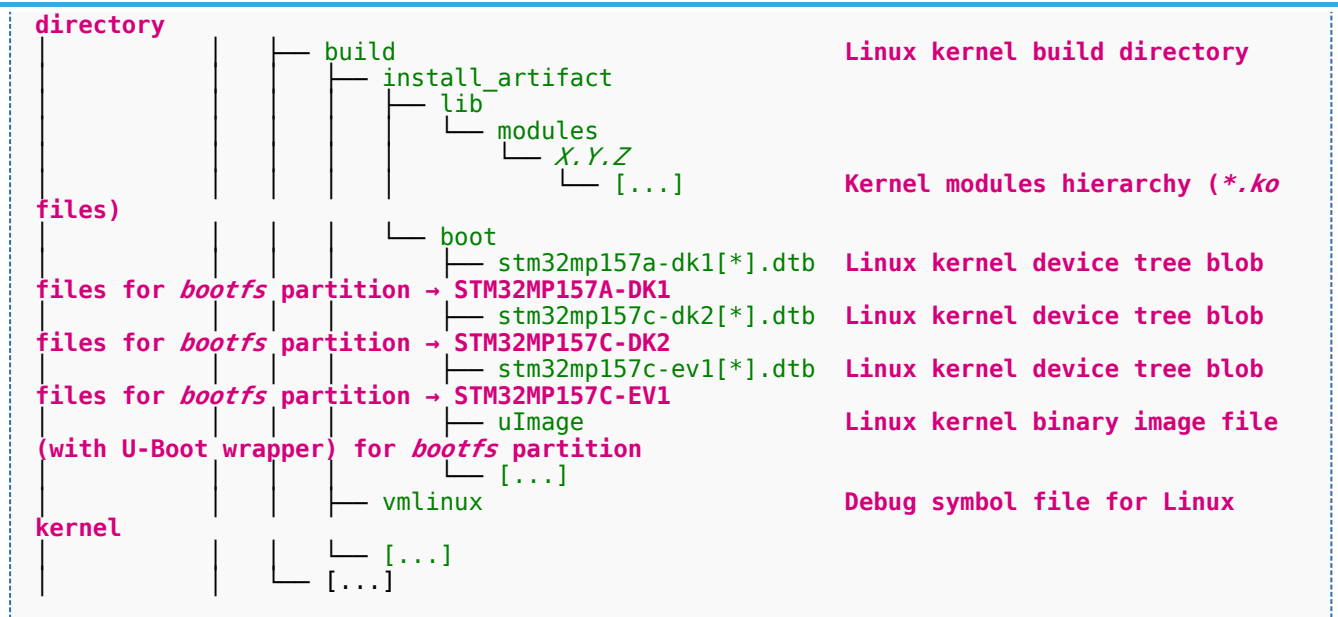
directory
│ │ ├── build Linux kernel build directory
│ │ │ ├── install_artifact
│ │ │ │ ├── lib
│ │ │ │ │ └── modules
│ │ │ │ │ └── X.Y.Z
│ │ │ │ │ └── [...] Kernel modules hierarchy (*.ko files)
│ │ │ │ └── boot
│ │ │ │ ├── stm32mp157a-dk1[*].dtb Linux kernel device tree blob files for bootfs partition → STM32MP157A-DK1
│ │ │ │ ├── stm32mp157c-dk2[*].dtb Linux kernel device tree blob files for bootfs partition → STM32MP157C-DK2
│ │ │ │ ├── stm32mp157c-ev1[*].dtb Linux kernel device tree blob files for bootfs partition → STM32MP157C-EV1
│ │ │ │ ├── uImage Linux kernel binary image file (with U-Boot wrapper) for bootfs partition
│ │ │ │ └── [...]
│ │ │ ├── vmlinux Debug symbol file for Linux kernel
│ │ │ └── [...]
│ │ └── [...]